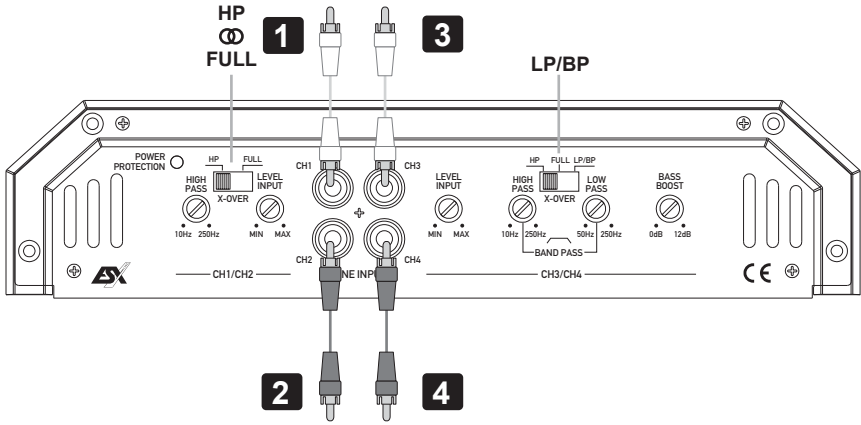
HP
ꝏ
FULL

1

3

LP/BP

POWER
PROTECTION

HP FULL

HIGH PASS

X-OVER

LEVEL INPUT

10Hz 250Hz

MIN MAX

CH1

CH3

CH2

CH4

LEVEL INPUT

MIN MAX

HP FULL LP/BP

HIGH PASS

X-OVER

LOW PASS

10Hz 250Hz

50Hz 250Hz

BAND PASS

BASS BOOST

0dB 12dB

ESX

CH1/CH2

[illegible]NE INPU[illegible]

CH3/CH4

CE

2

4